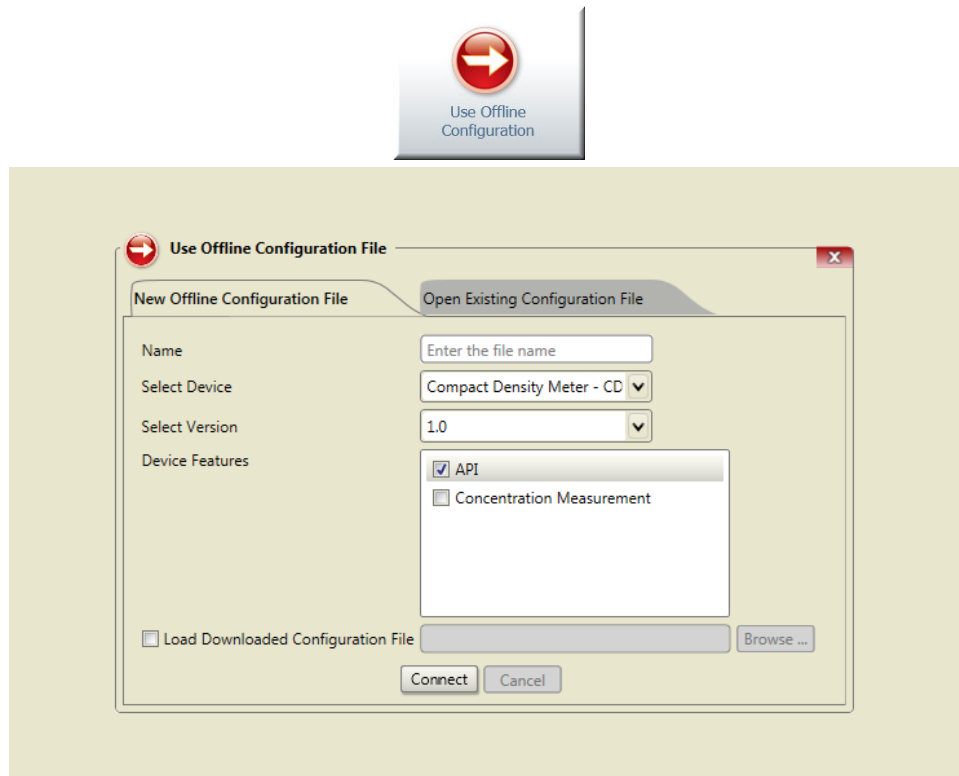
Use Offline Configuration

Use Offline Configuration File

x

New Offline Configuration File

Open Existing Configuration File

Name

Enter the file name

Select Device

Compact Density Meter - CD

Select Version

1.0

Device Features

API

Concentration Measurement

Load Downloaded Configuration File

Browse ...

Connect

Cancel